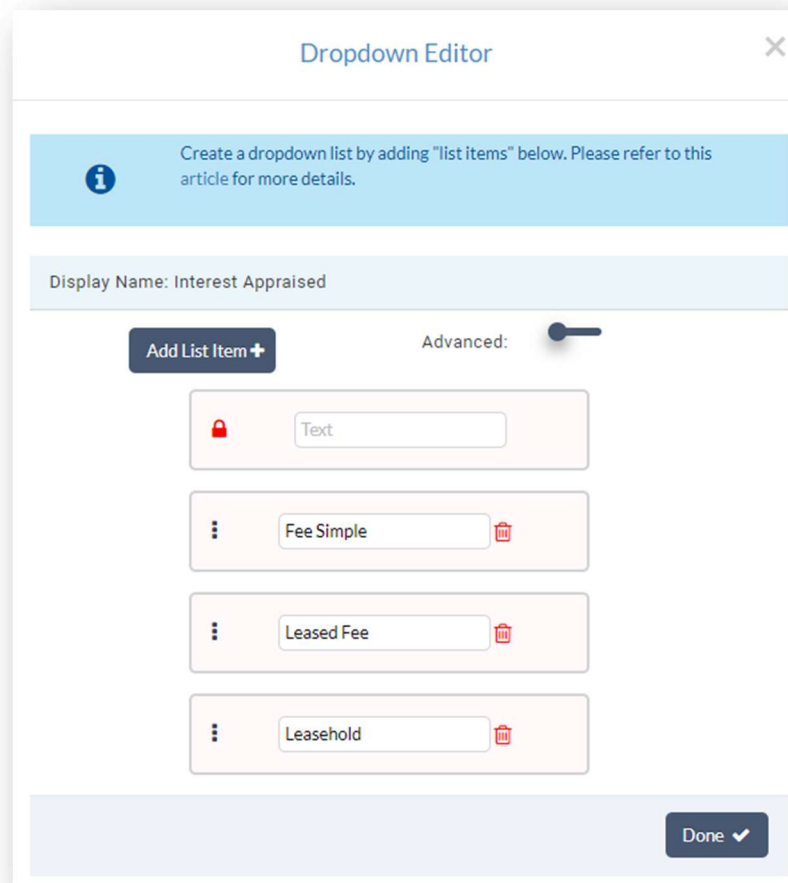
Dropdown Editor

×

Create a dropdown list by adding "list items" below. Please refer to this article for more details.

Display Name: Interest Appraised

Add List Item

Advanced:

Text

Fee Simple

Leased Fee

Leasehold

Done